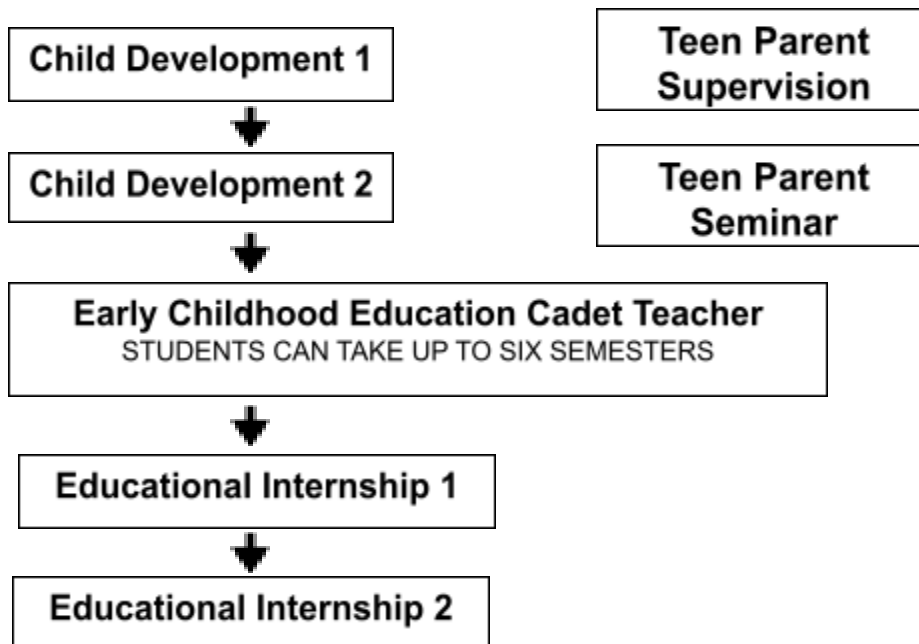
Child Development 1

Teen Parent Supervision

Child Development 2

Teen Parent Seminar

Early Childhood Education Cadet Teacher
STUDENTS CAN TAKE UP TO SIX SEMESTERS

Educational Internship 1

Educational Internship 2